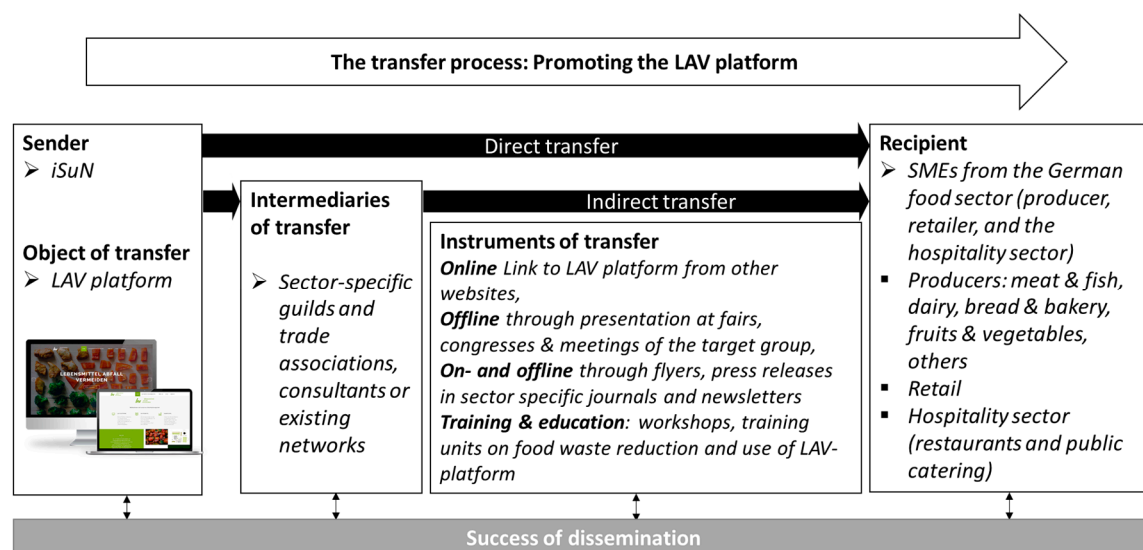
The transfer process: Promoting the LAV platform

Sender
➢ iSuN

Object of transfer
➢ LAV platform

LEBENSMITTELABFALL VERMEIDEN

Direct transfer

Intermediaries of transfer

➢ Sector-specific guilds and trade associations, consultants or existing networks

Indirect transfer

Instruments of transfer
**Online** Link to LAV platform from other websites,
**Offline** through presentation at fairs, congresses & meetings of the target group,
**On- and offline** through flyers, press releases in sector specific journals and newsletters
**Training & education**: workshops, training units on food waste reduction and use of LAV-platform

Recipient
➢ SMEs from the German food sector (producer, retailer, and the hospitality sector)
▪ Producers: meat & fish, dairy, bread & bakery, fruits & vegetables, others
▪ Retail
▪ Hospitality sector (restaurants and public catering)

Success of dissemination